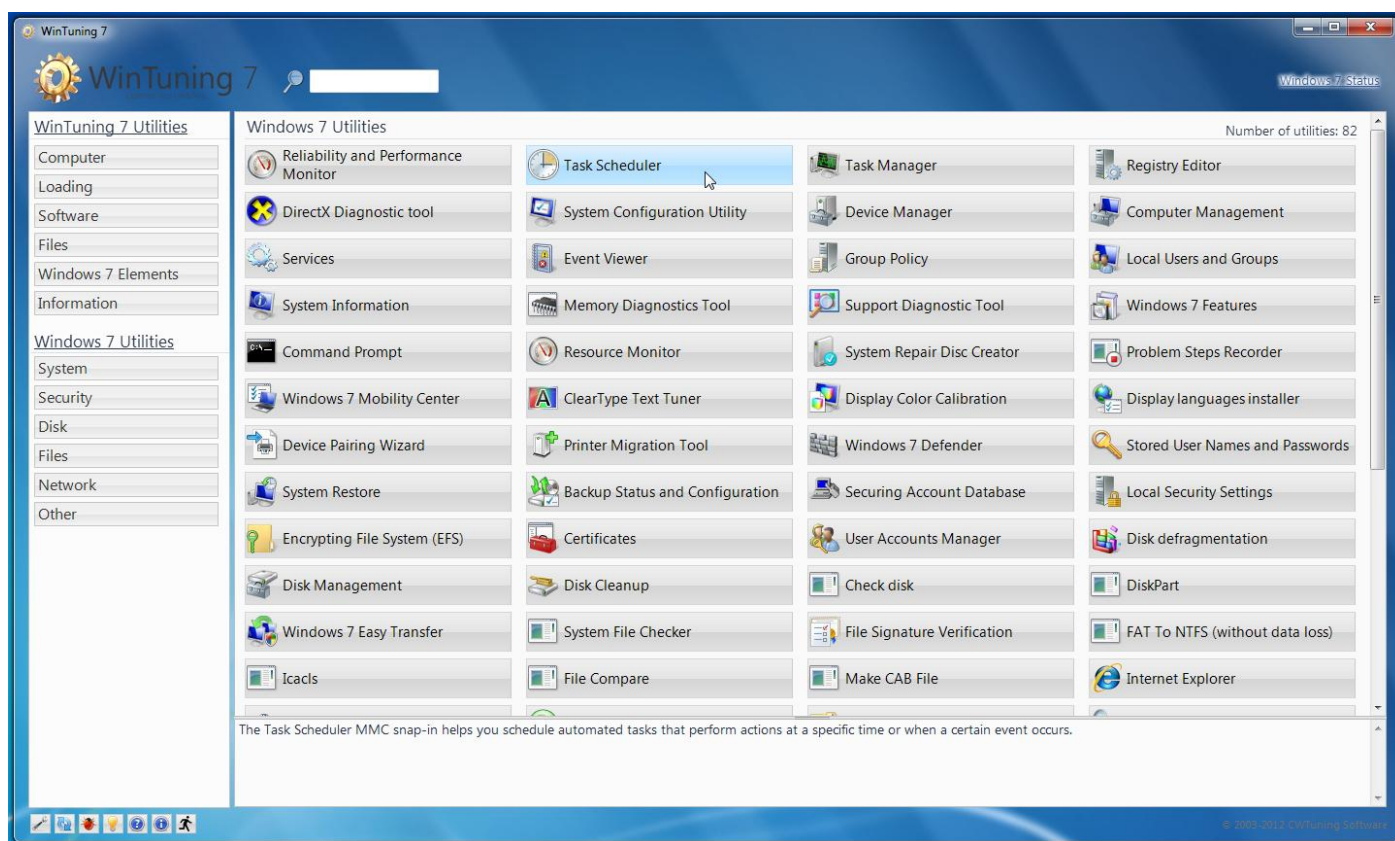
WinTuning 7

WinTuning 7

Windows 7 Status

WinTuning 7 Utilities
Computer
Loading
Software
Files
Windows 7 Elements
Information

Windows 7 Utilities
System
Security
Disk
Files
Network
Other

Windows 7 Utilities

Number of utilities: 82

| | | | |
|---|---|---|---|
| Reliability and Performance Monitor | Task Scheduler | Task Manager | Registry Editor |
| DirectX Diagnostic tool | System Configuration Utility | Device Manager | Computer Management |
| Services | Event Viewer | Group Policy | Local Users and Groups |
| System Information | Memory Diagnostics Tool | Support Diagnostic Tool | Windows 7 Features |
| Command Prompt | Resource Monitor | System Repair Disc Creator | Problem Steps Recorder |
| Windows 7 Mobility Center | ClearType Text Tuner | Display Color Calibration | Display languages installer |
| Device Pairing Wizard | Printer Migration Tool | Windows 7 Defender | Stored User Names and Passwords |
| System Restore | Backup Status and Configuration | Securing Account Database | Local Security Settings |
| Encrypting File System (EFS) | Certificates | User Accounts Manager | Disk defragmentation |
| Disk Management | Disk Cleanup | Check disk | DiskPart |
| Windows 7 Easy Transfer | System File Checker | File Signature Verification | FAT To NTFS (without data loss) |
| Icacls | File Compare | Make CAB File | Internet Explorer |

The Task Scheduler MMC snap-in helps you schedule automated tasks that perform actions at a specific time or when a certain event occurs.

© 2003-2012 CWTuning Software